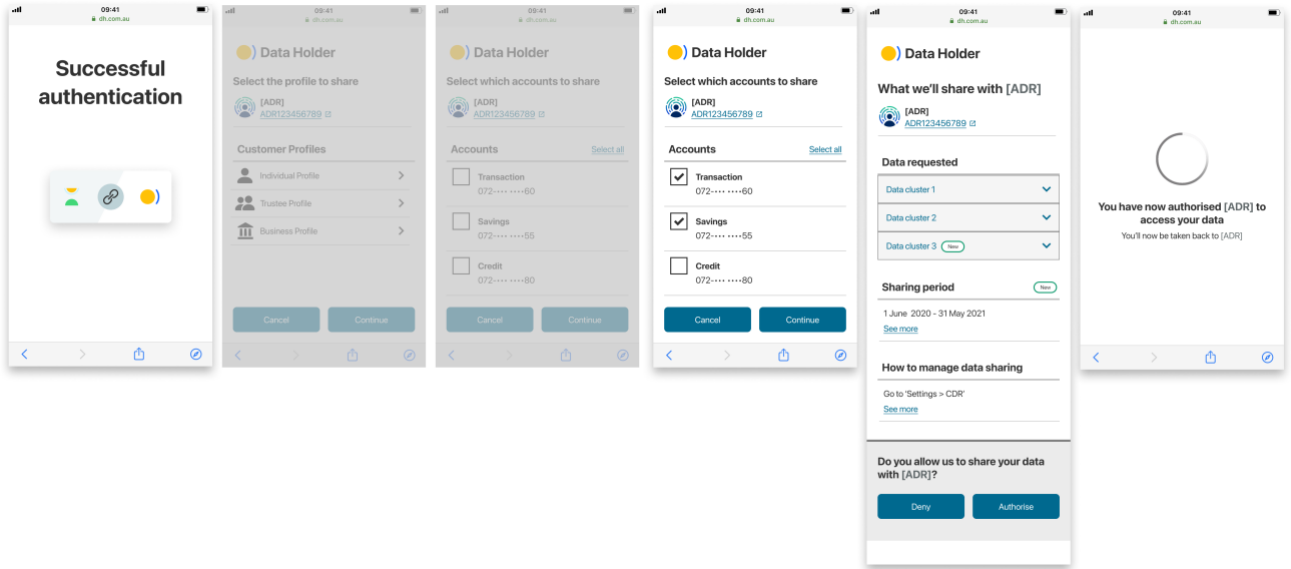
09:41
dh.com.au

Successful authentication

09:41
dh.com.au

Data Holder

Select the profile to share

[ADR]
ADR123456789

Customer Profiles

Individual Profile

Trustee Profile

Business Profile

Cancel Continue

09:41
dh.com.au

Data Holder

Select which accounts to share

[ADR]
ADR123456789

Accounts Select all

Transaction
072-•••• ••••60

Savings
072-•••• ••••55

Credit
072-•••• ••••80

Cancel Continue

09:41
dh.com.au

Data Holder

Select which accounts to share

[ADR]
ADR123456789

Accounts Select all

Transaction
072-•••• ••••60

Savings
072-•••• ••••55

Credit
072-•••• ••••80

Cancel Continue

09:41
dh.com.au

Data Holder

What we'll share with [ADR]

[ADR]
ADR123456789

Data requested

Data cluster 1

Data cluster 2

Data cluster 3 New

Sharing period New

1 June 2020 - 31 May 2021
See more

How to manage data sharing

Go to 'Settings > CDR'
See more

Do you allow us to share your data with [ADR]?

Deny Authorise

09:41
dh.com.au

You have now authorised [ADR] to access your data

You'll now be taken back to [ADR]